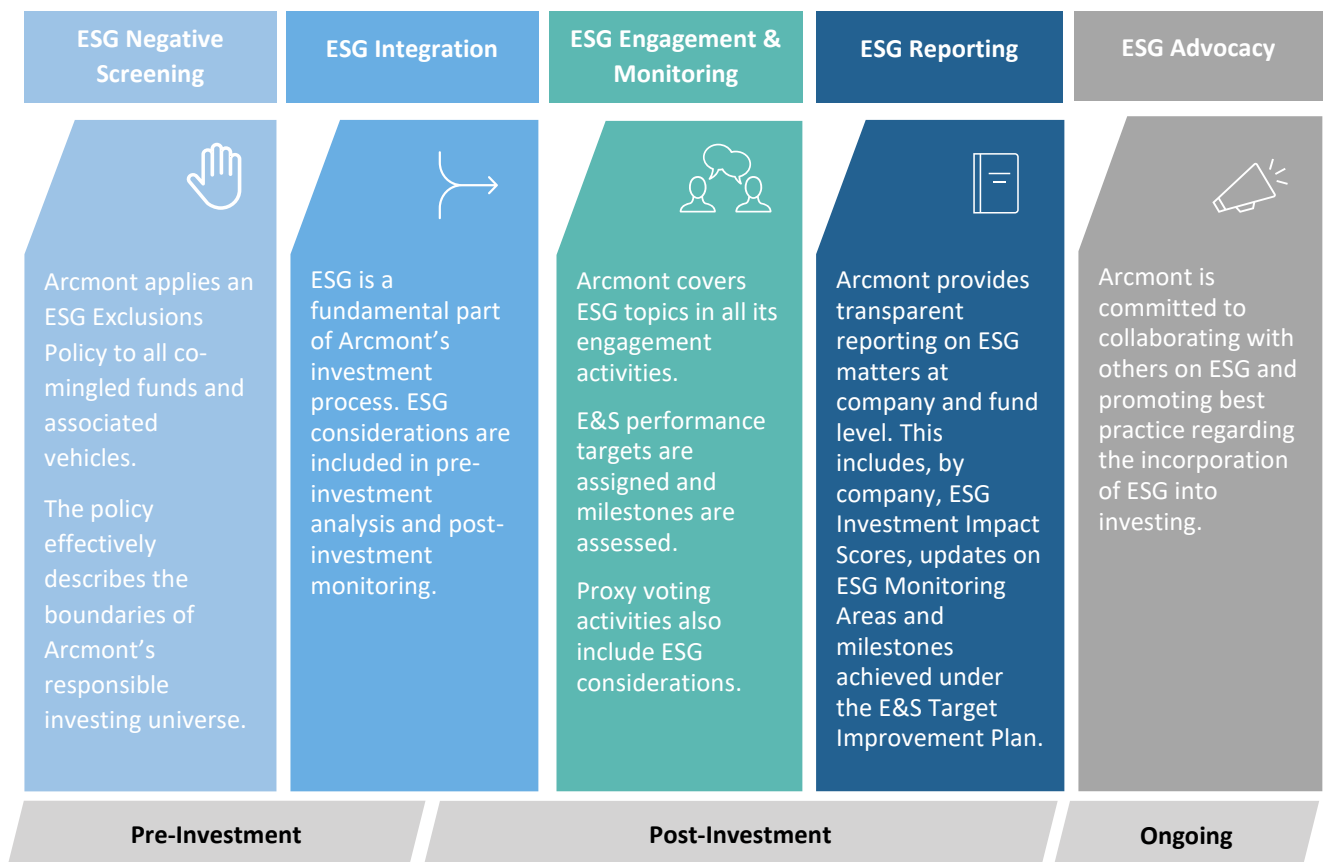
ESG Negative Screening

ESG Integration

ESG Engagement & Monitoring

ESG Reporting

ESG Advocacy

Arcmont applies an ESG Exclusions Policy to all co-mingled funds and associated vehicles.

The policy effectively describes the boundaries of Arcmont's responsible investing universe.

ESG is a fundamental part of Arcmont's investment process. ESG considerations are included in pre-investment analysis and post-investment monitoring.

Arcmont covers ESG topics in all its engagement activities.

E&S performance targets are assigned and milestones are assessed.

Proxy voting activities also include ESG considerations.

Arcmont provides transparent reporting on ESG matters at company and fund level. This includes, by company, ESG Investment Impact Scores, updates on ESG Monitoring Areas and milestones achieved under the E&S Target Improvement Plan.

Arcmont is committed to collaborating with others on ESG and promoting best practice regarding the incorporation of ESG into investing.

Pre-Investment

Post-Investment

Ongoing